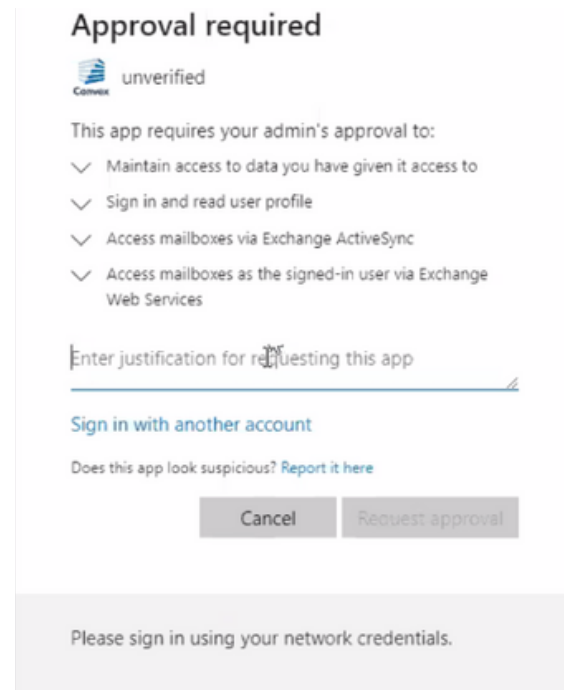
Approval required

Convex unverified

This app requires your admin's approval to:

Maintain access to data you have given it access to

Sign in and read user profile

Access mailboxes via Exchange ActiveSync

Access mailboxes as the signed-in user via Exchange Web Services

Enter justification for requesting this app

Sign in with another account

Does this app look suspicious? Report it here

Cancel

Request approval

Please sign in using your network credentials.